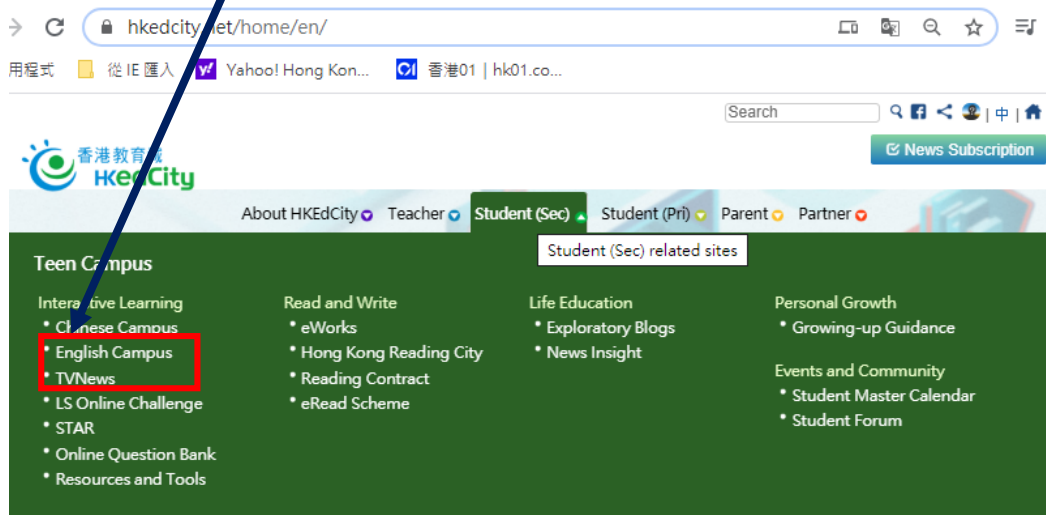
hkedcity.net/home/en/

用程式 從 IE 匯入 Yahoo! Hong Kon... 香港01 | hk01.co...

Search | 中 |

香港教育城 HKEdCity

News Subscription

About HKEdCity Teacher Student (Sec) Student (Pri) Parent Partner

Student (Sec) related sites

Teen Campus

Interactive Learning
Chinese Campus
English Campus
TVNews
LS Online Challenge
STAR
Online Question Bank
Resources and Tools

Read and Write
eWorks
Hong Kong Reading City
Reading Contract
eRead Scheme

Life Education
Exploratory Blogs
News Insight

Personal Growth
Growing-up Guidance

Events and Community
Student Master Calendar
Student Forum